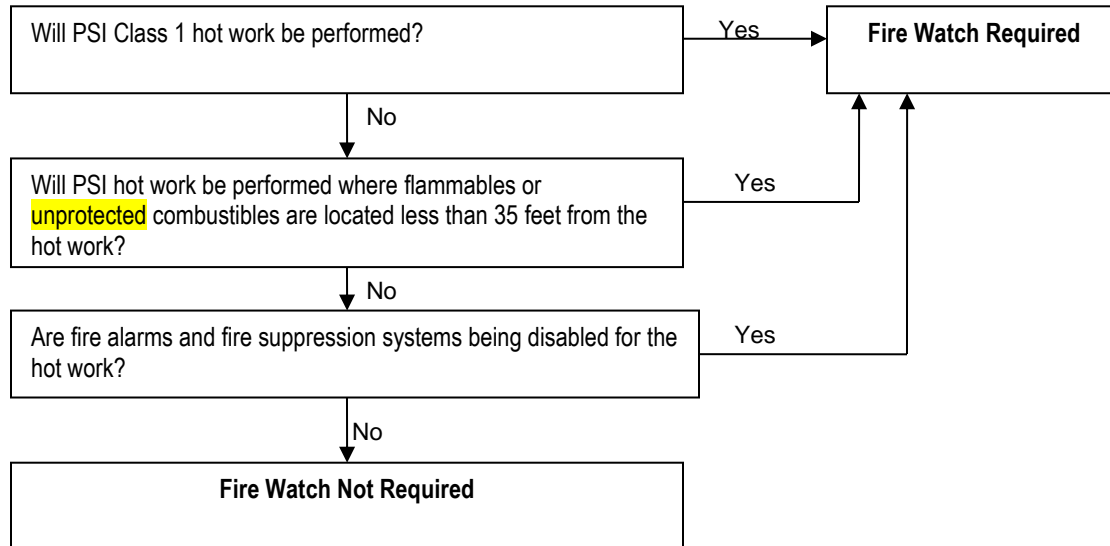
Will PSI Class 1 hot work be performed?

Yes

Fire Watch Required

No

Will PSI hot work be performed where flammables or unprotected combustibles are located less than 35 feet from the hot work?

Yes

No

Are fire alarms and fire suppression systems being disabled for the hot work?

Yes

No

Fire Watch Not Required